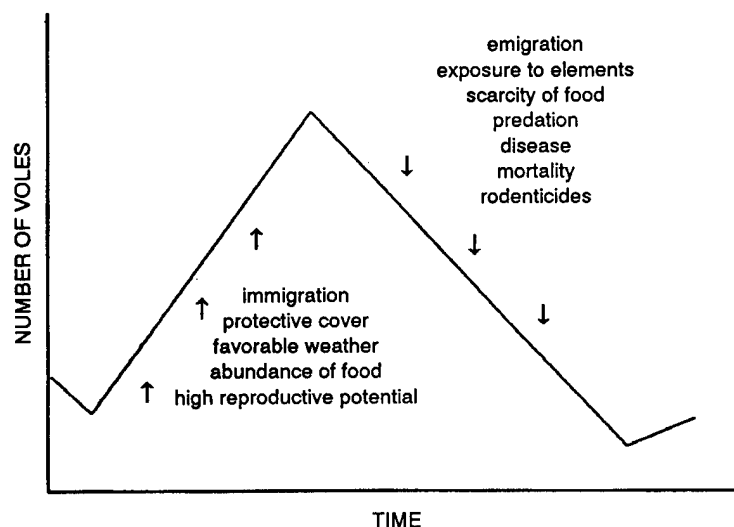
emigration
exposure to elements
scarcity of food
predation
disease
mortality
rodenticides

NUMBER OF VOLES

immigration
protective cover
favorable weather
abundance of food
high reproductive potential

TIME